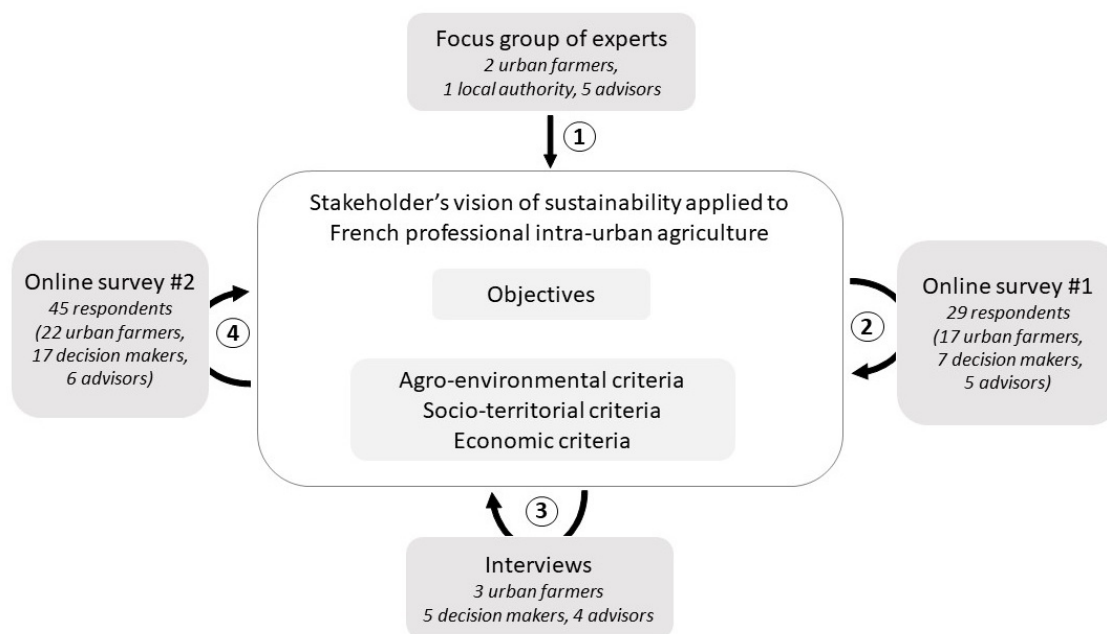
Focus group of experts
*2 urban farmers, 1 local authority, 5 advisors*

1

Stakeholder's vision of sustainability applied to French professional intra-urban agriculture

Objectives

Agro-environmental criteria
Socio-territorial criteria
Economic criteria

Online survey #2
*45 respondents (22 urban farmers, 17 decision makers, 6 advisors)*

4

Online survey #1
*29 respondents (17 urban farmers, 7 decision makers, 5 advisors)*

2

3

Interviews
*3 urban farmers 5 decision makers, 4 advisors*